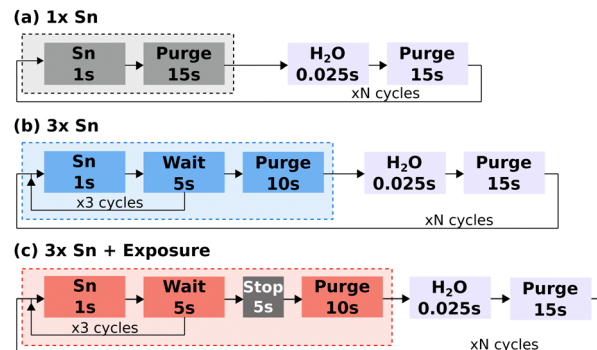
(a) 1x Sn

Sn 1s

Purge 15s

$H_2O$ 0.025s

Purge 15s

xN cycles

(b) 3x Sn

Sn 1s

Wait 5s

Purge 10s

$H_2O$ 0.025s

Purge 15s

x3 cycles

xN cycles

(c) 3x Sn + Exposure

Sn 1s

Wait 5s

Stop 5s

Purge 10s

$H_2O$ 0.025s

Purge 15s

x3 cycles

xN cycles